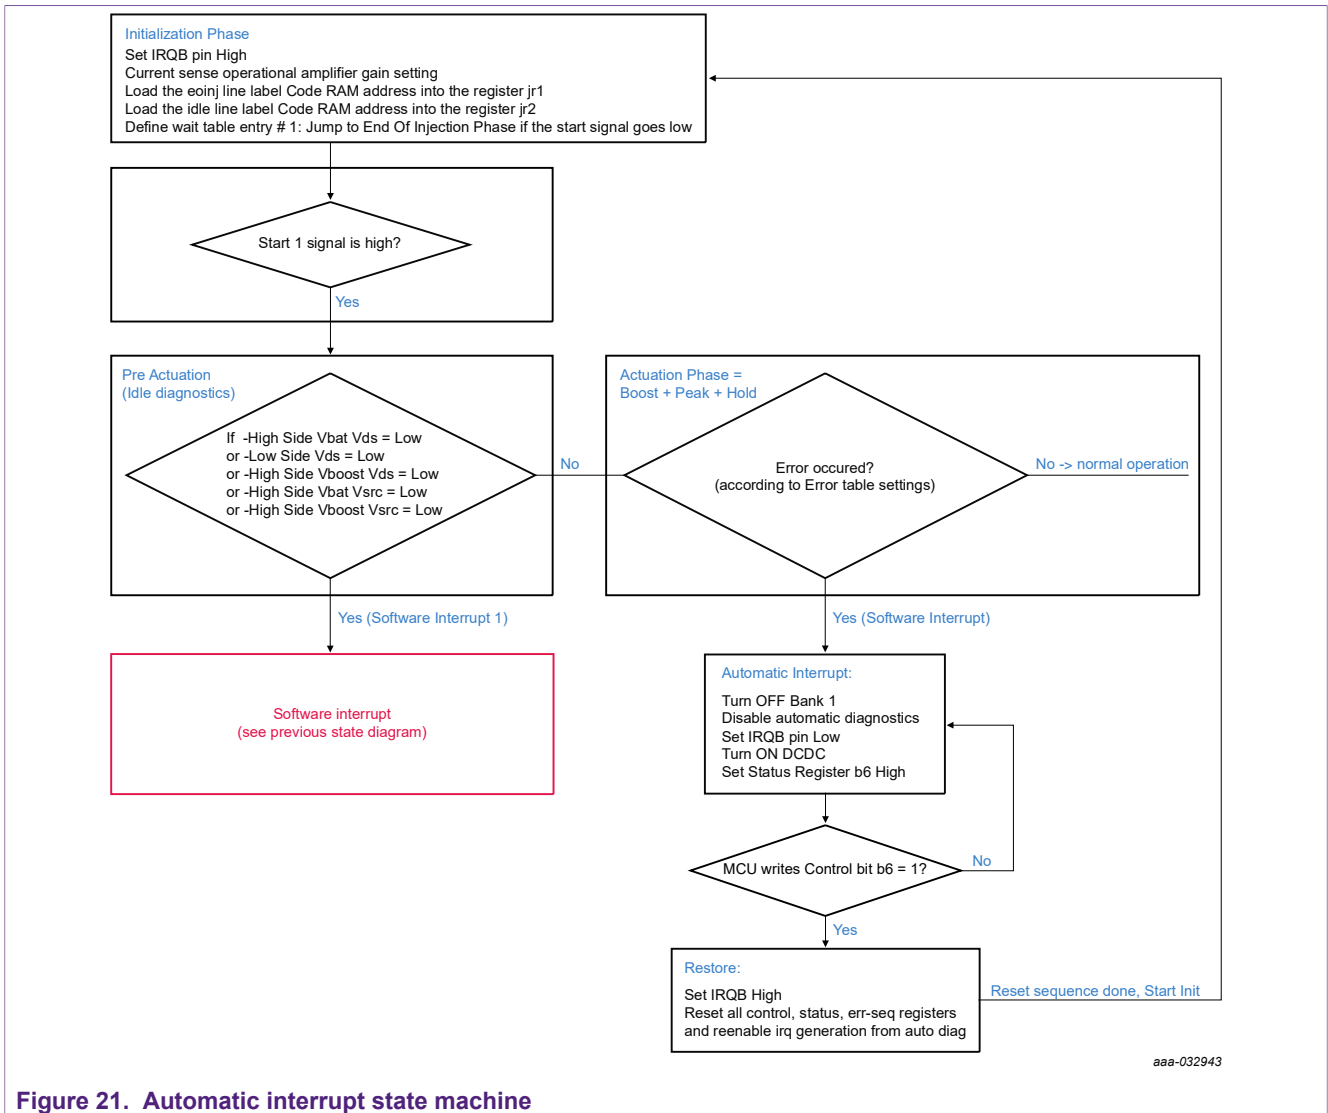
Initialization Phase
Set IRQB pin High
Current sense operational amplifier gain setting
Load the eoinj line label Code RAM address into the register jr1
Load the idle line label Code RAM address into the register jr2
Define wait table entry # 1: Jump to End Of Injection Phase if the start signal goes low

Start 1 signal is high?

Yes

Pre Actuation
(Idle diagnostics)

If -High Side Vbat Vds = Low
or -Low Side Vds = Low
or -High Side Vboost Vds = Low
or -High Side Vbat Vsrc = Low
or -High Side Vboost Vsrc = Low

No

Actuation Phase =
Boost + Peak + Hold

Error occured?
(according to Error table settings)

No -> normal operation

Yes (Software Interrupt 1)

Software interrupt
(see previous state diagram)

Yes (Software Interrupt)

Automatic Interrupt:

Turn OFF Bank 1
Disable automatic diagnostics
Set IRQB pin Low
Turn ON DCDC
Set Status Register b6 High

MCU writes Control bit b6 = 1?

No

Yes

Restore:

Set IRQB High
Reset all control, status, err-seq registers
and reenable irq generation from auto diag

Reset sequence done, Start Init

aaa-032943

Figure 21. Automatic interrupt state machine